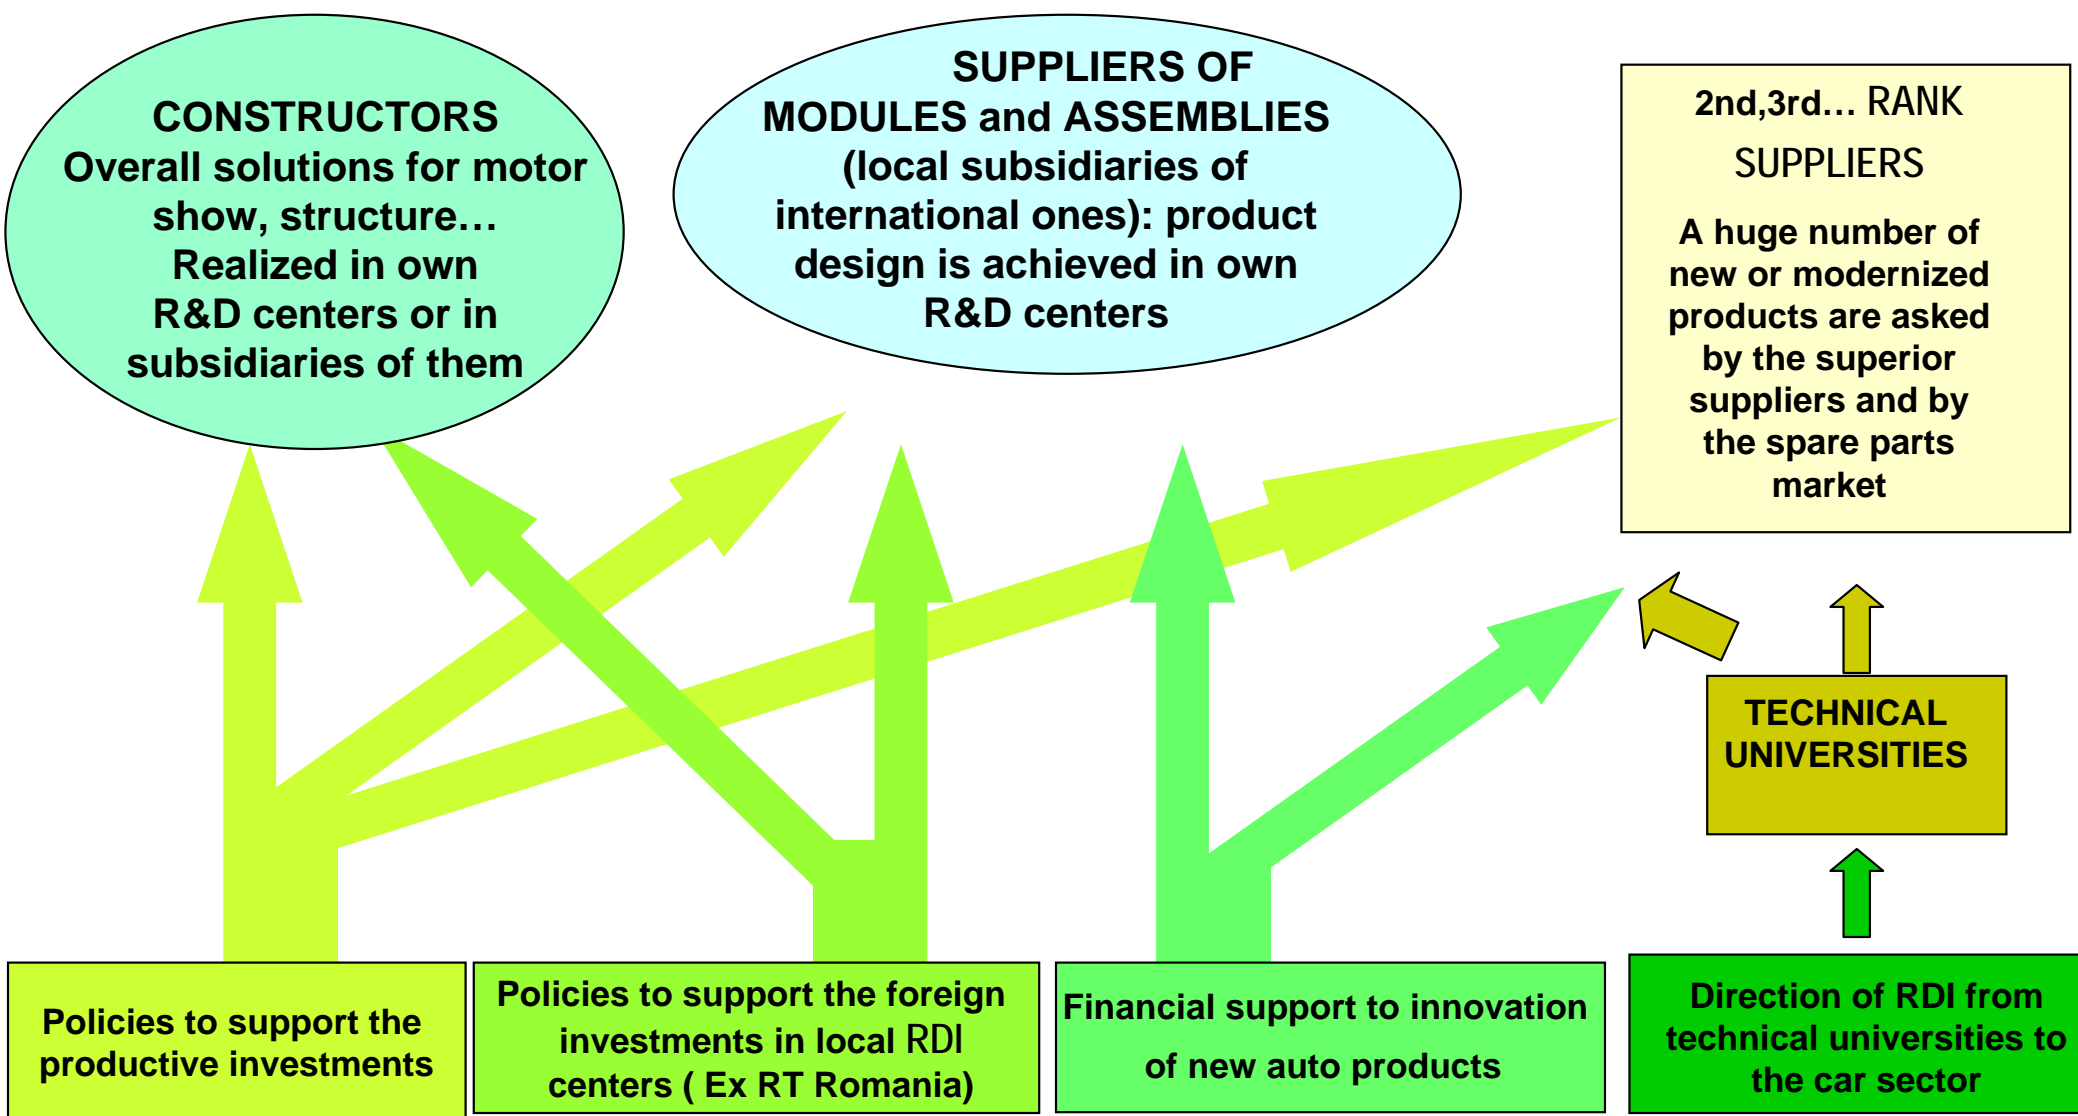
CONSTRUCTORS
Overall solutions for motor show, structure…
Realized in own R&D centers or in subsidiaries of them

SUPPLIERS OF MODULES and ASSEMBLIES (local subsidiaries of international ones): product design is achieved in own R&D centers

2nd,3rd… RANK SUPPLIERS
A huge number of new or modernized products are asked by the superior suppliers and by the spare parts market

TECHNICAL UNIVERSITIES

Policies to support the productive investments

Policies to support the foreign investments in local RDI centers ( Ex RT Romania)

Financial support to innovation of new auto products

Direction of RDI from technical universities to the car sector